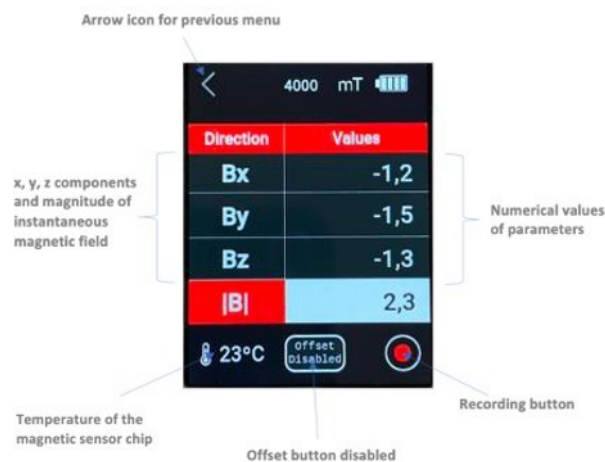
Arrow icon for previous menu

4000 mT

| Direction | Values |
|---|---|
| Bx | -1,2 |
| By | -1,5 |
| Bz | -1,3 |
| \|B\| | 2,3 |

x, y, z components and magnitude of instantaneous magnetic field

Numerical values of parameters

23°C

Offset Disabled

Temperature of the magnetic sensor chip

Offset button disabled

Recording button